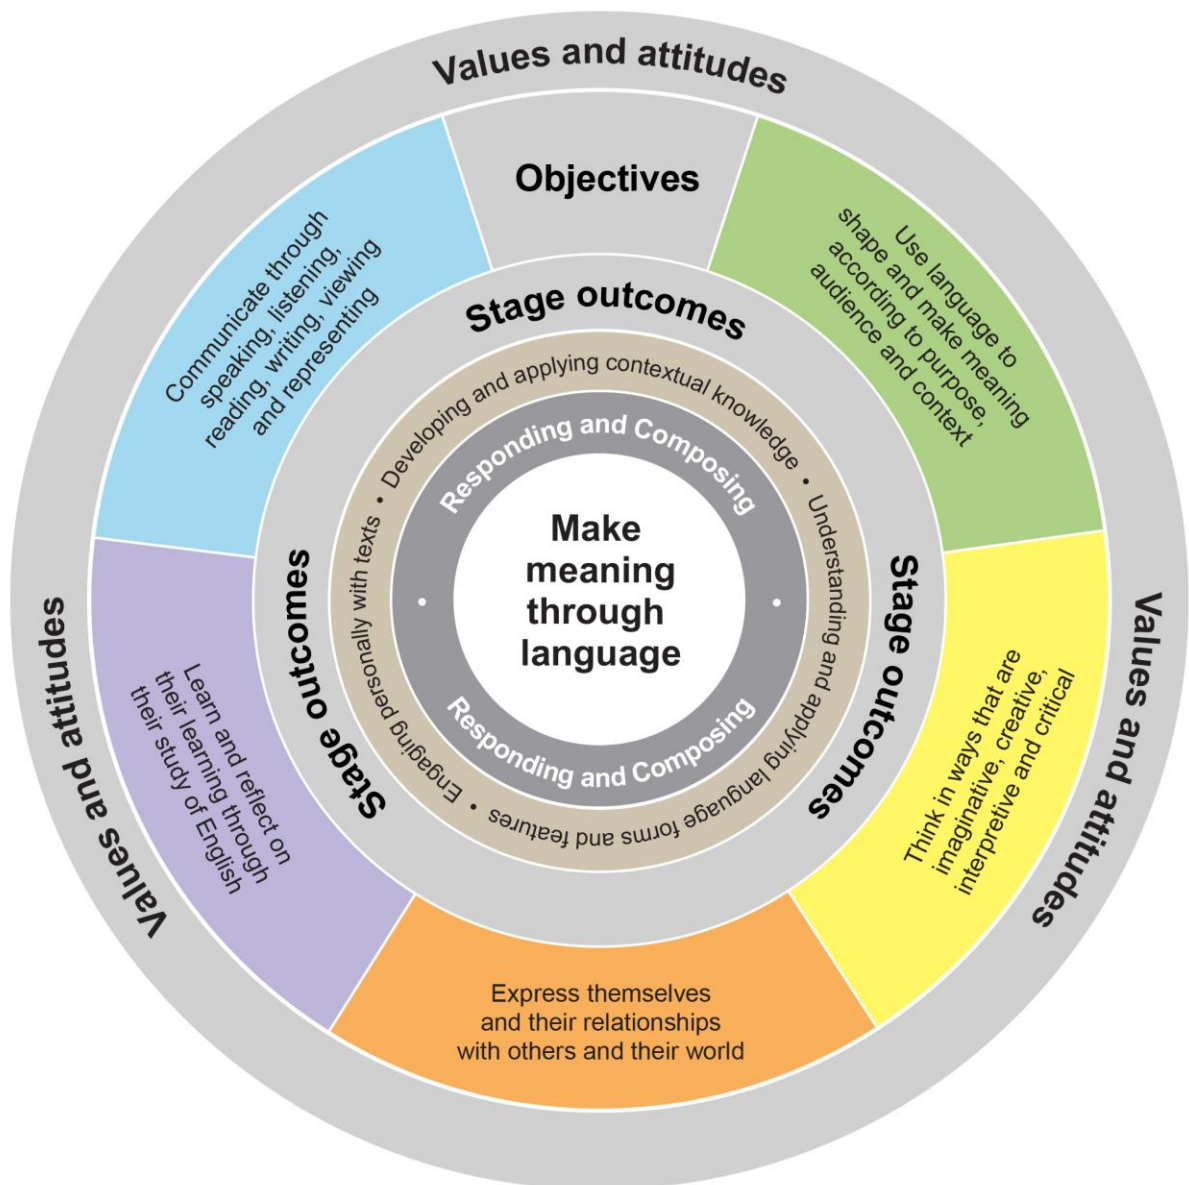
Values and attitudes

Objectives

Communicate through speaking, listening, reading, writing, viewing and representing

Use language to shape and make meaning according to purpose, audience and context

Stage outcomes

Developing and applying contextual knowledge • Understanding and applying language forms and features • Engaging personally with texts •

Responding and Composing

Make meaning through language

Responding and Composing

Stage outcomes

Stage outcomes

Values and attitudes

Values and attitudes

Learn and reflect on their learning through their study of English

Think in ways that are imaginative, creative, interpretive and critical

Express themselves and their relationships with others and their world